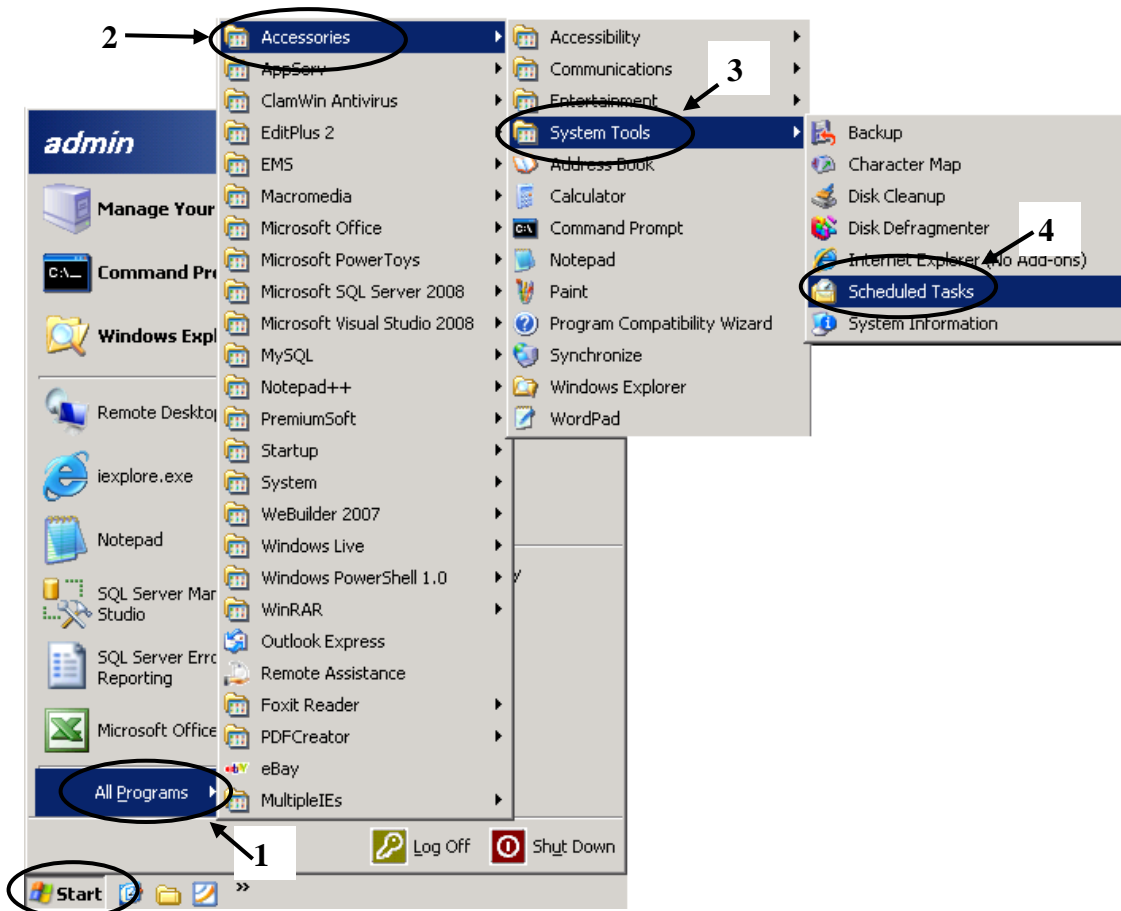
2
admin
Manage Your
Command Pr
Windows Expl
Remote Desktop
iexplore.exe
Notepad
SQL Server Man Studio
SQL Server Erro Reporting
Microsoft Office
All Programs

Accessories
AppServ
ClamWin Antivirus
EditPlus 2
EMS
Macromedia
Microsoft Office
Microsoft PowerToys
Microsoft SQL Server 2008
Microsoft Visual Studio 2008
MySQL
Notepad++
PremiumSoft
Startup
System
WeBuilder 2007
Windows Live
Windows PowerShell 1.0
WinRAR
Outlook Express
Remote Assistance
Foxit Reader
PDFCreator
eBay
MultipleIEs

Accessibility
Communications
Entertainment
3
System Tools
Address Book
Calculator
Command Prompt
Notepad
Paint
Program Compatibility Wizard
Synchronize
Windows Explorer
WordPad

Backup
Character Map
Disk Cleanup
Disk Defragmenter
4
Internet Explorer (No Add-ons)
Scheduled Tasks
System Information

Log Off
Shut Down
1
Start
»